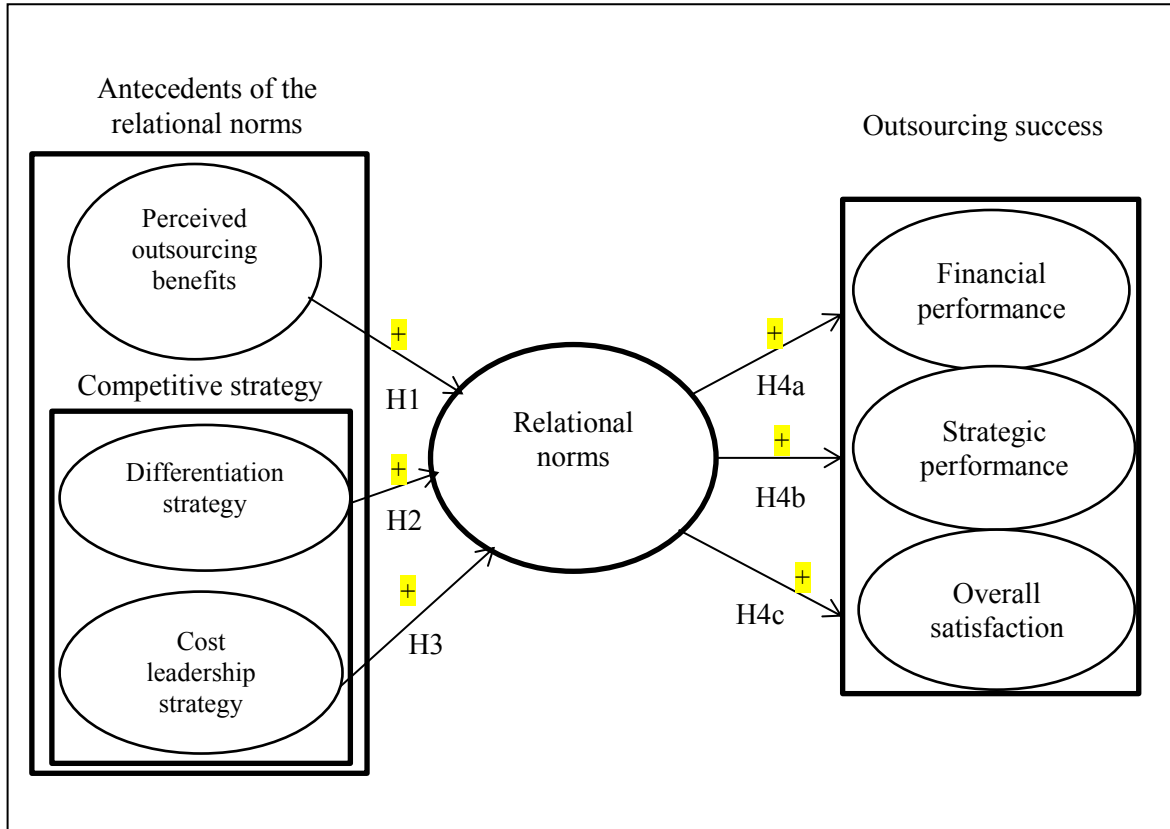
Antecedents of the relational norms

Outsourcing success

Perceived outsourcing benefits

Competitive strategy

Differentiation strategy

Cost leadership strategy

+
H1

+
H2

+
H3

Relational norms

+
H4a

+
H4b

+
H4c

Financial performance

Strategic performance

Overall satisfaction